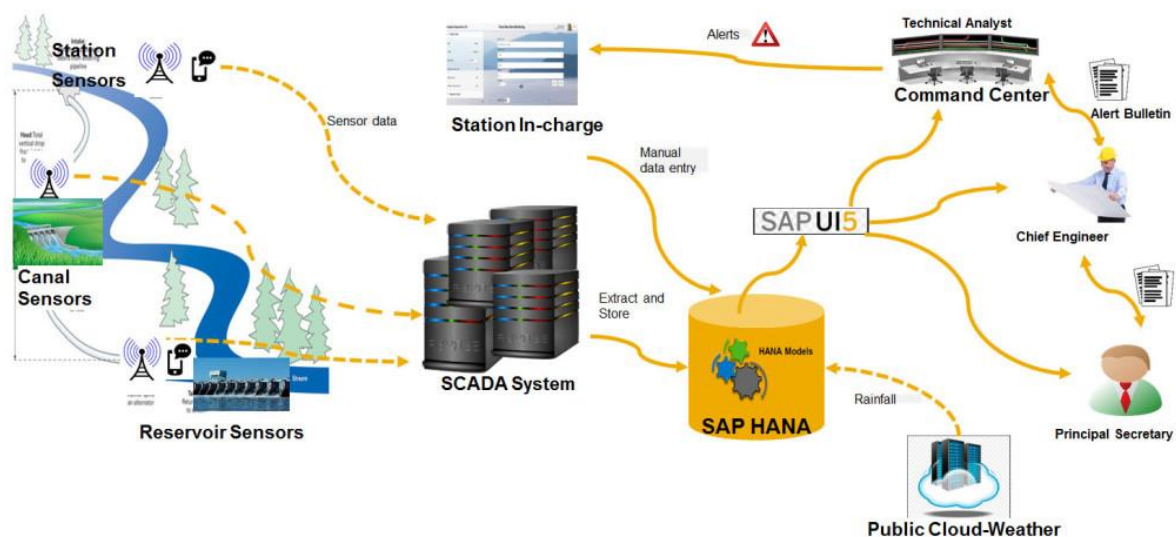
Station Sensors

Sensor data

Station In-charge

Alerts

Technical Analyst

Command Center

Alert Bulletin

Manual data entry

SAP UI5

Chief Engineer

Canal Sensors

SCADA System

Extract and Store

HANA Models

SAP HANA

Rainfall

Principal Secretary

Reservoir Sensors

Public Cloud-Weather